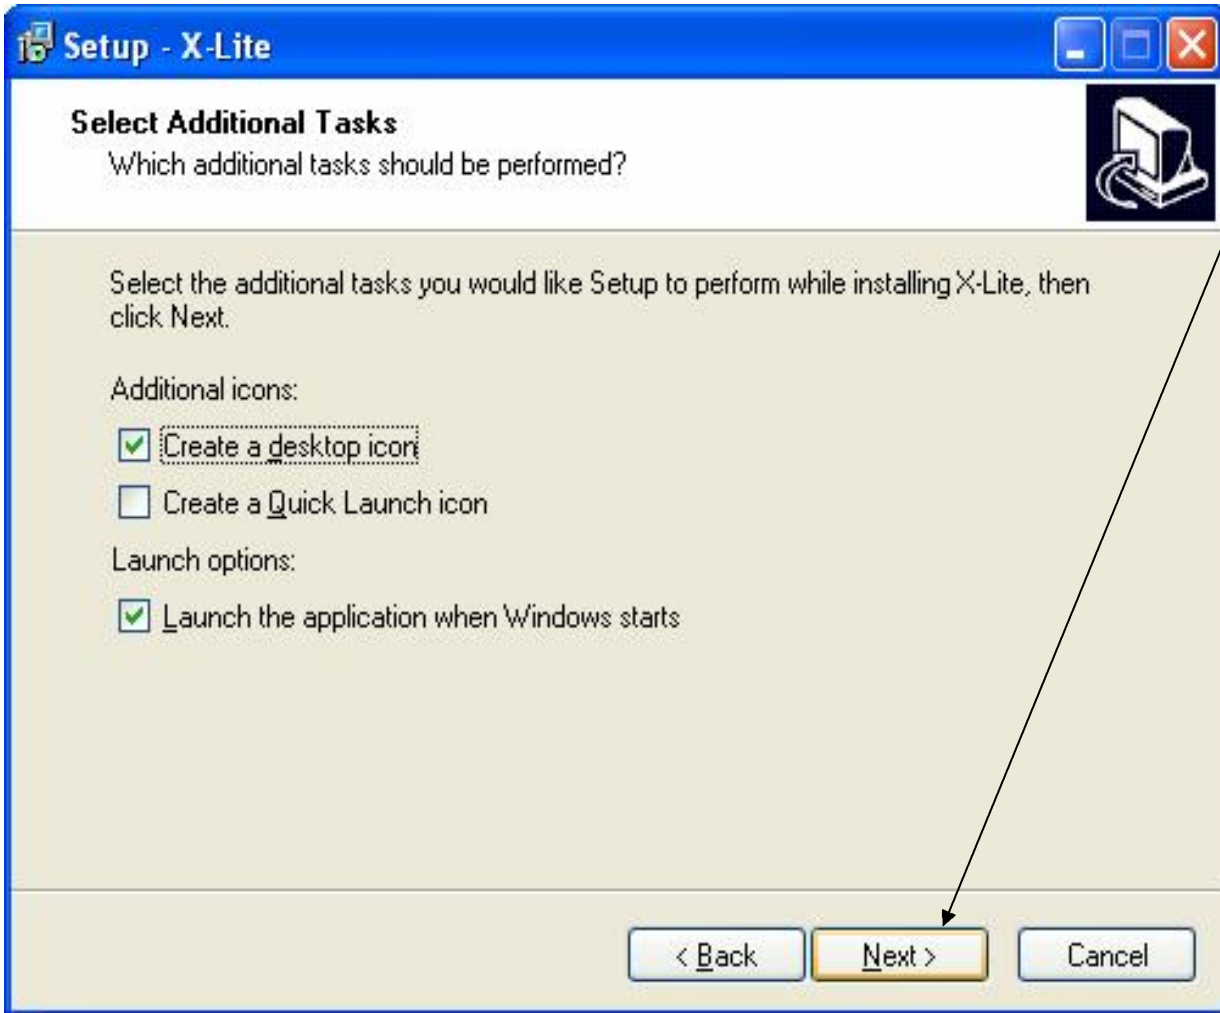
Setup - X-Lite

Select Additional Tasks
Which additional tasks should be performed?

Select the additional tasks you would like Setup to perform while installing X-Lite, then click Next.

Additional icons:

Create a desktop icon

Create a Quick Launch icon

Launch options:

Launch the application when Windows starts

< Back
Next >
Cancel